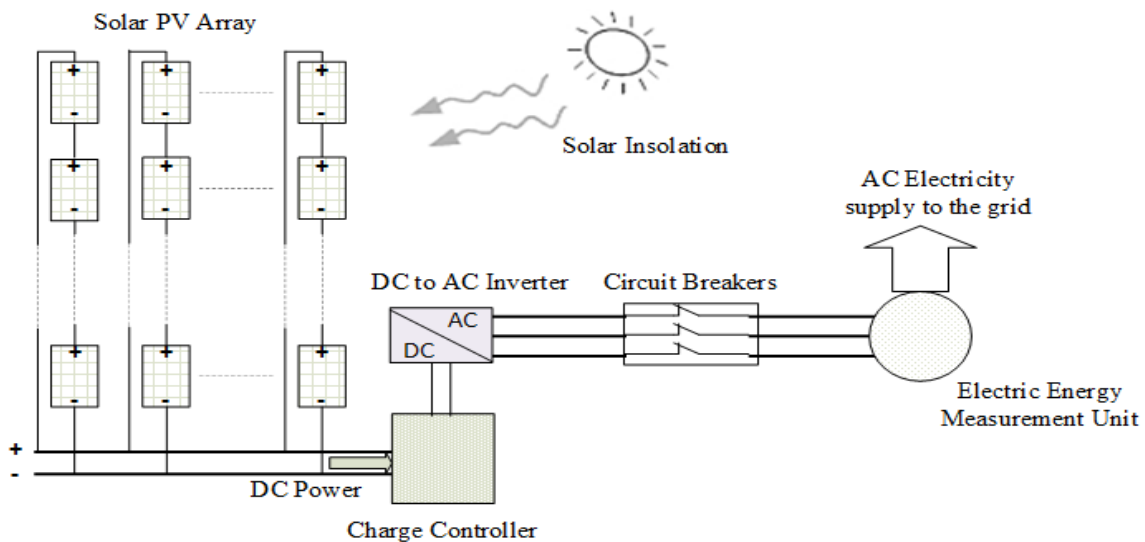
Solar PV Array

Solar Insolation

AC Electricity supply to the grid

DC to AC Inverter

Circuit Breakers

AC

DC

Electric Energy Measurement Unit

+
-

DC Power

Charge Controller

+
-
+
-
+
-
+
-
+
-
+
-
+
-
+
-
+
-